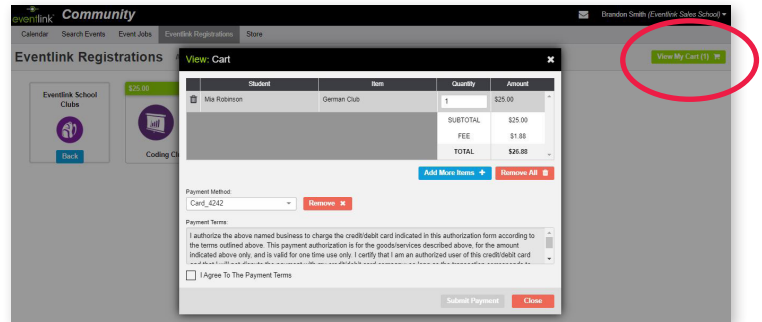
eventlink Community

Brandon Smith (Eventlink Sales School)

Calendar Search Events Event Jobs Eventlink Registrations Store

Eventlink Registrations

View My Cart (1)

Eventlink School Clubs

Back

$25.00

Coding Cl

View: Cart

| Student | Item | Quantity | Amount |
|---|---|---|---|
| Mia Robinson | German Club | 1 | $25.00 |
| | | SUBTOTAL | $25.00 |
| | | FEE | $1.88 |
| | | TOTAL | $26.88 |

Add More Items +

Remove All

Payment Method:

Card_4242

Remove

Payment Terms:

I authorize the above named business to charge the credit/debit card indicated in this authorization form according to the terms outlined above. This payment authorization is for the goods/services described above, for the amount indicated above only, and is valid for one time use only. I certify that I am an authorized user of this credit/debit card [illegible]

I Agree To The Payment Terms

Submit Payment

Close